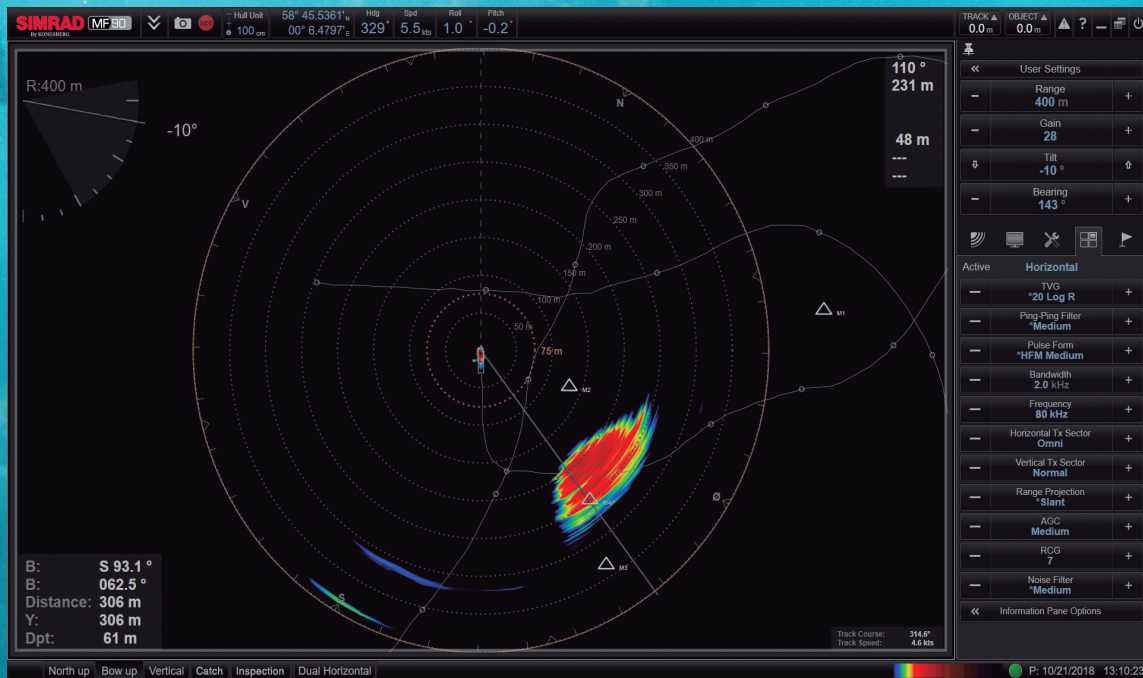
SIMRAD By KONGSBERG MF90

Hull Unit 100 cm
58° 45.5361' N
00° 6.4797' E
Hdg 329°
Spd 5.5 kts
Roll 1.0°
Pitch -0.2°

TRACK 0.0 m
OBJECT 0.0 m

R:400 m
-10°

110 °
231 m

48 m
---
---

N
V
S
400 m
350 m
300 m
250 m
200 m
150 m
100 m
50 m
75 m
M1
M2
M3
M4

B: S 93.1 °
B: 062.5 °
Distance: 306 m
Y: 306 m
Dpt: 61 m

Track Course: 314.6°
Track Speed: 4.6 kts

User Settings
Range 400 m
Gain 28
Tilt -10 °
Bearing 143 °

Active Horizontal
TVG *20 Log R
Ping-Ping Filter *Medium
Pulse Form *HFM Medium
Bandwidth 2.0 kHz
Frequency 80 kHz
Horizontal Tx Sector Omni
Vertical Tx Sector Normal
Range Projection *Slant
AGC Medium
RCG 7
Noise Filter *Medium
Information Pane Options

North up | Bow up | Vertical | Catch | Inspection | Dual Horizontal

P: 10/21/2018 13:10:23